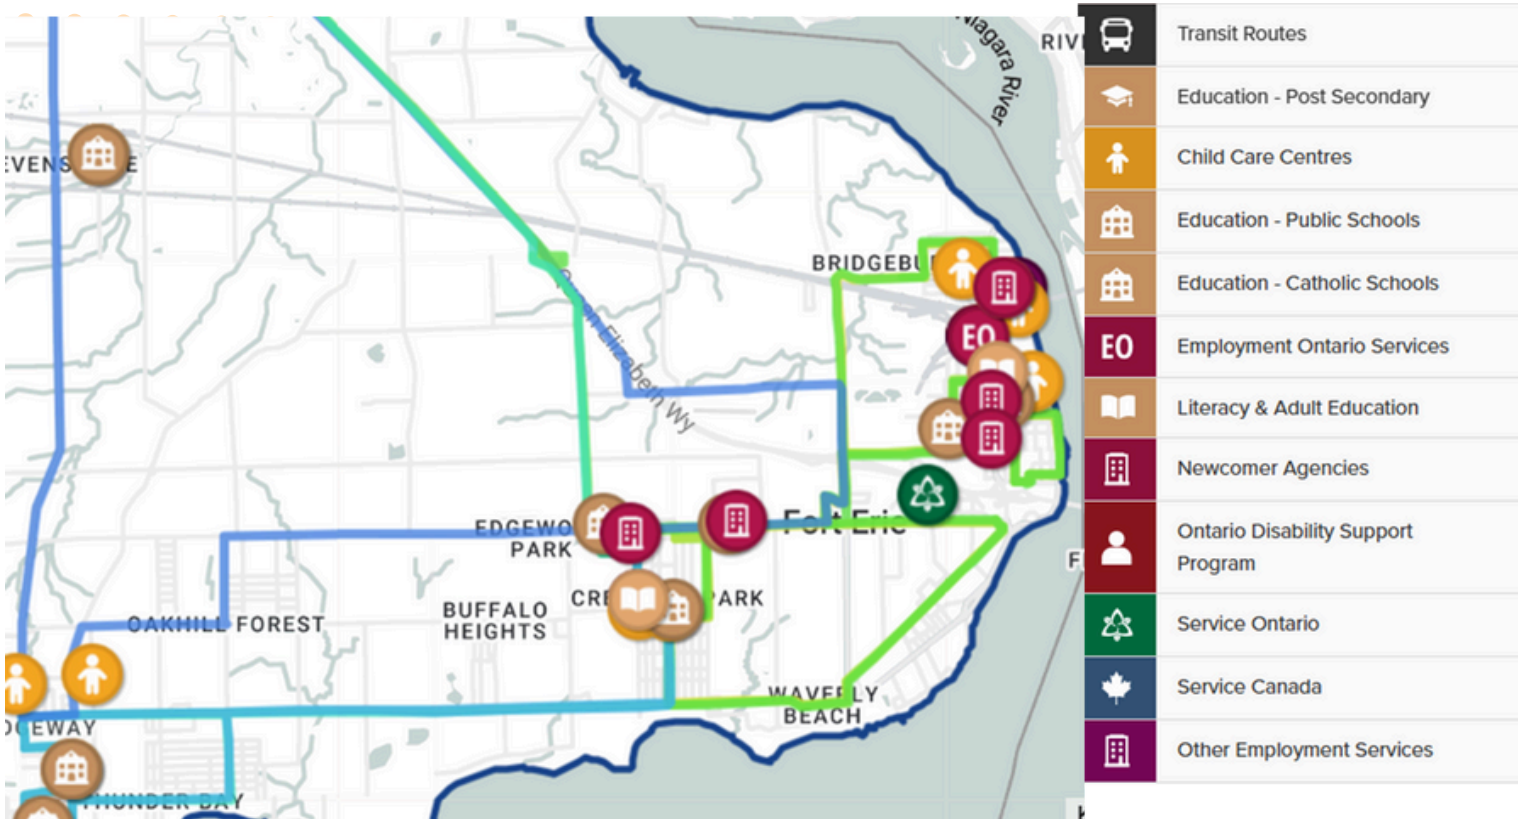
RIV

Niagara River

EVENS E

BRIDGEBU

EO

Queen Elizabeth Wy

EDGEWO PARK

Fort Erie

F

OAKHILL FOREST

BUFFALO HEIGHTS

CRE PARK

WAVERLY BEACH

EWAY

THUNDER BAY

Transit Routes

Education - Post Secondary

Child Care Centres

Education - Public Schools

Education - Catholic Schools

EO Employment Ontario Services

Literacy & Adult Education

Newcomer Agencies

Ontario Disability Support Program

Service Ontario

Service Canada

Other Employment Services